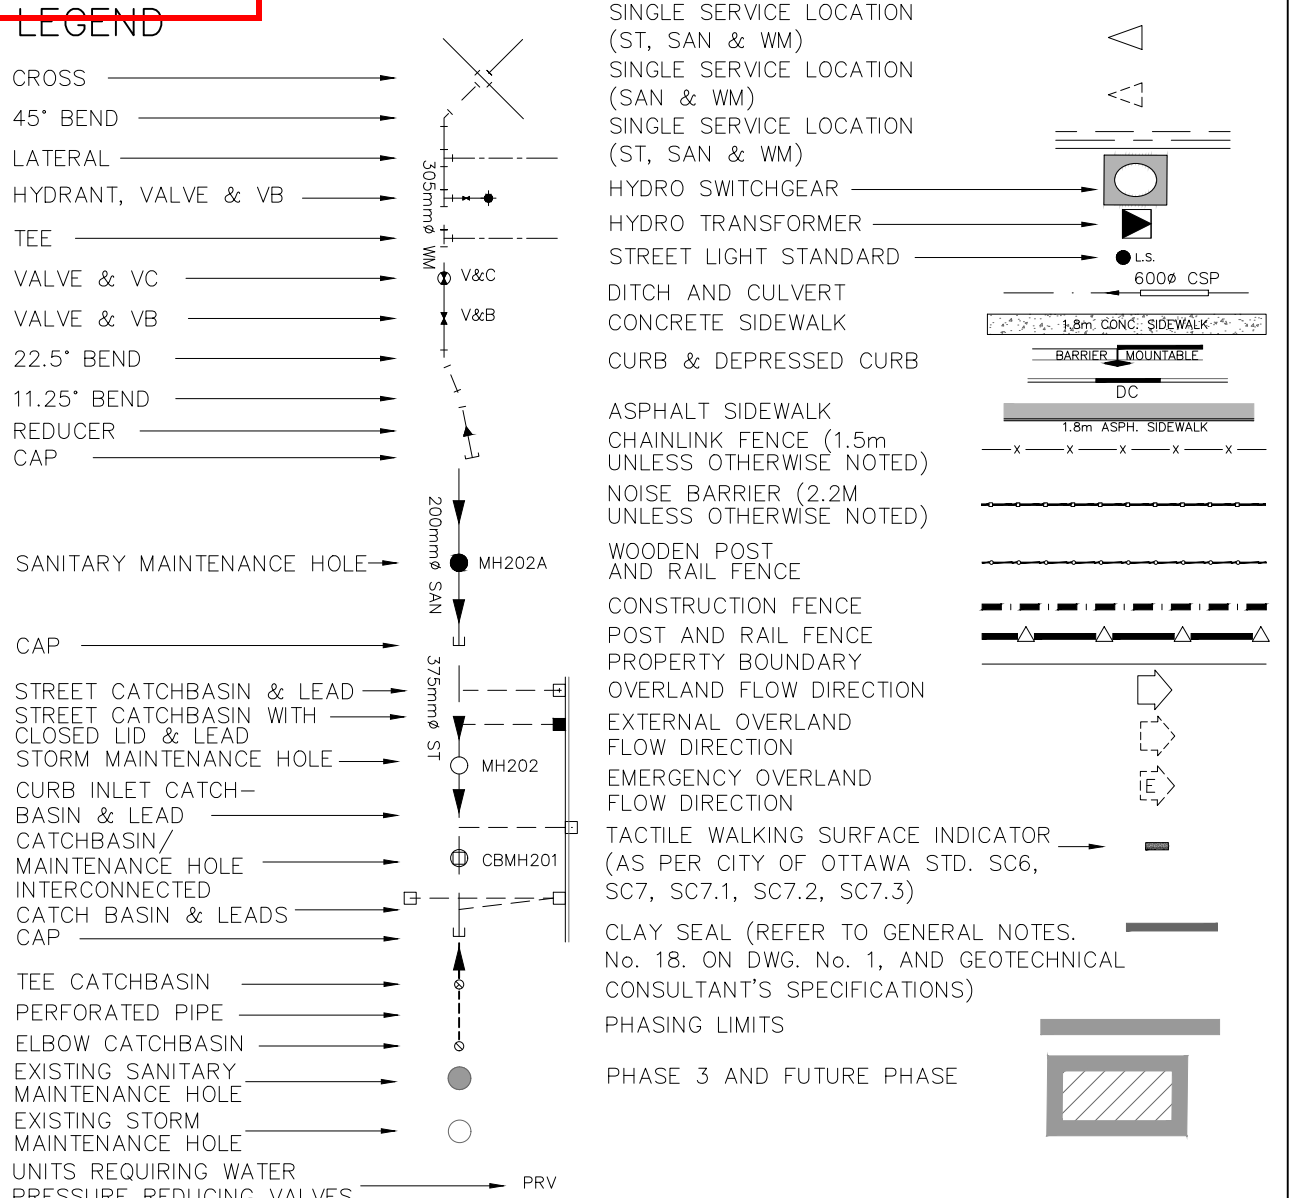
LEGEND

CROSS
45° BEND
LATERAL
HYDRANT, VALVE & VB
TEE
VALVE & VC
VALVE & VB
22.5° BEND
11.25° BEND
REDUCER
CAP

305mmø WM
V&C
V&B

SANITARY MAINTENANCE HOLE
200mmø SAN
MH202A

CAP

STREET CATCHBASIN & LEAD
STREET CATCHBASIN WITH CLOSED LID & LEAD
STORM MAINTENANCE HOLE
CURB INLET CATCH-BASIN & LEAD
CATCHBASIN/ MAINTENANCE HOLE
INTERCONNECTED CATCH BASIN & LEADS
CAP

375mmø ST
MH202
CBMH201

TEE CATCHBASIN
PERFORATED PIPE
ELBOW CATCHBASIN
EXISTING SANITARY MAINTENANCE HOLE
EXISTING STORM MAINTENANCE HOLE
UNITS REQUIRING WATER PRESSURE REDUCING VALVES
PRV

SINGLE SERVICE LOCATION (ST, SAN & WM)
SINGLE SERVICE LOCATION (SAN & WM)
SINGLE SERVICE LOCATION (ST, SAN & WM)
HYDRO SWITCHGEAR
HYDRO TRANSFORMER
STREET LIGHT STANDARD
L.S.
DITCH AND CULVERT
600ø CSP
CONCRETE SIDEWALK
1.8m CONC. SIDEWALK
CURB & DEPRESSED CURB
BARRIER
MOUNTABLE
DC
ASPHALT SIDEWALK
1.8m ASPH. SIDEWALK
CHAINLINK FENCE (1.5m UNLESS OTHERWISE NOTED)
NOISE BARRIER (2.2M UNLESS OTHERWISE NOTED)
WOODEN POST AND RAIL FENCE
CONSTRUCTION FENCE
POST AND RAIL FENCE
PROPERTY BOUNDARY
OVERLAND FLOW DIRECTION
EXTERNAL OVERLAND FLOW DIRECTION
EMERGENCY OVERLAND FLOW DIRECTION
E
TACTILE WALKING SURFACE INDICATOR (AS PER CITY OF OTTAWA STD. SC6, SC7, SC7.1, SC7.2, SC7.3)
CLAY SEAL (REFER TO GENERAL NOTES. No. 18. ON DWG. No. 1, AND GEOTECHNICAL CONSULTANT'S SPECIFICATIONS)
PHASING LIMITS
PHASE 3 AND FUTURE PHASE